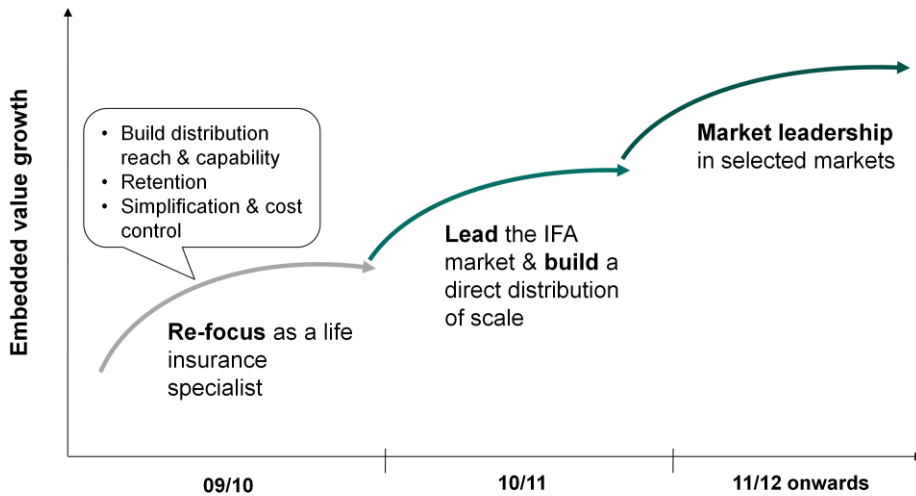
Embedded value growth

• Build distribution reach & capability
• Retention
• Simplification & cost control

Re-focus as a life insurance specialist

Lead the IFA market & build a direct distribution of scale

Market leadership in selected markets

09/10

10/11

11/12 onwards